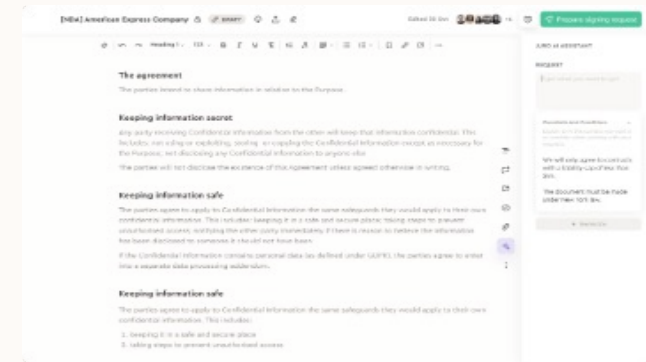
[NDA] American Express Company  DRAFT

Edited 3d ago

Prepare signing request

Heading 1

JURO AI ASSISTANT

REQUEST

The agreement

The parties intend to share information in relation to the Purpose.

Keeping information secret

Any party receiving Confidential Information from the other will keep that information confidential. This includes not using or exploiting, storing or copying the Confidential Information except as necessary for the Purpose, not disclosing any Confidential Information to anyone else.

The parties will not disclose the existence of this Agreement unless agreed otherwise in writing.

Keeping information safe

The parties agree to apply to Confidential Information the same safeguards they would apply to their own confidential information. This includes: keeping it in a safe and secure place, taking steps to prevent unauthorised access, notifying the other party immediately if there is reason to believe the information has been disclosed or someone it should not have been.

If the Confidential Information contains personal data (as defined under GDPR), the parties agree to enter into a separate data processing addendum.

Keeping information safe

The parties agree to apply to Confidential Information the same safeguards they would apply to their own confidential information. This includes:

1. keeping it in a safe and secure place
2. taking steps to prevent unauthorised access

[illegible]

We will only agree to contracts with a liability cap of less than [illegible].

The document must be made under New York law.

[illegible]